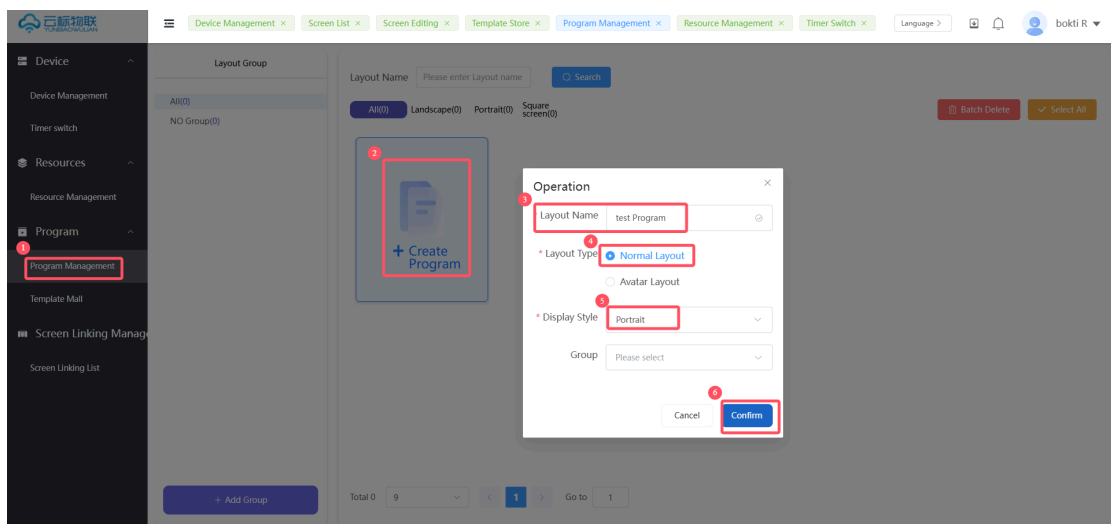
云标物联
YUNBIAOWULIAN

Device Management × Screen List × Screen Editing × Template Store × Program Management × Resource Management × Timer Switch ×

Language >

bokti R

Device
Device Management
Timer switch
Resources
Resource Management
Program
1
Program Management
Template Mall
Screen Linking Manage
Screen Linking List

Layout Group
All(0)
NO Group(0)
+ Add Group

Layout Name Please enter Layout name Search

All(0) Landscape(0) Portrait(0) Square screen(0)

Batch Delete Select All

2
+ Create Program

Operation ×

3
Layout Name test Program

4
* Layout Type Normal Layout
Avatar Layout

5
* Display Style Portrait

Group Please select

6
Cancel Confirm

Total 0 9 1 Go to 1